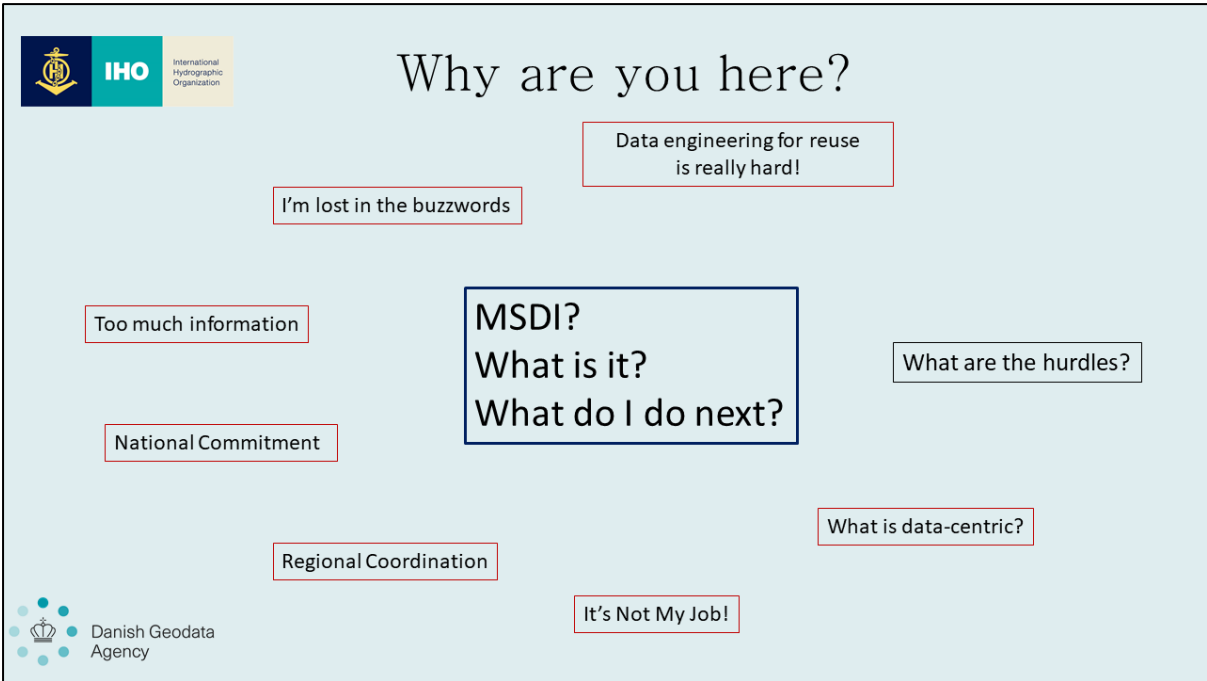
IHO International Hydrographic Organization

Why are you here?

Data engineering for reuse is really hard!

I'm lost in the buzzwords

Too much information

MSDI?
What is it?
What do I do next?

What are the hurdles?

National Commitment

What is data-centric?

Regional Coordination

It's Not My Job!

Danish Geodata Agency